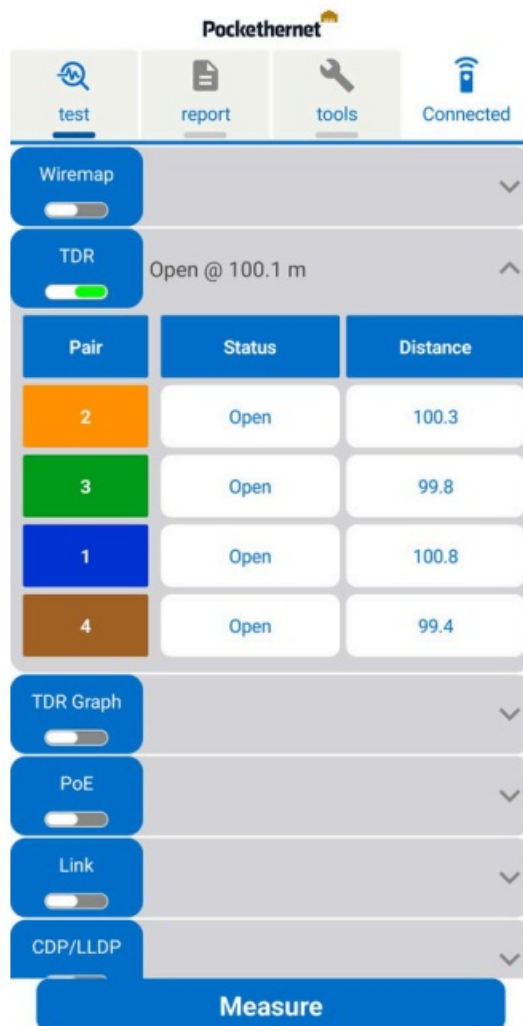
Pockethernet

test | report | tools | Connected

Wiremap

TDR
Open @ 100.1 m

| Pair | Status | Distance |
|---|---|---|
| 2 | Open | 100.3 |
| 3 | Open | 99.8 |
| 1 | Open | 100.8 |
| 4 | Open | 99.4 |

TDR Graph

PoE

Link

CDP/LLDP

Measure